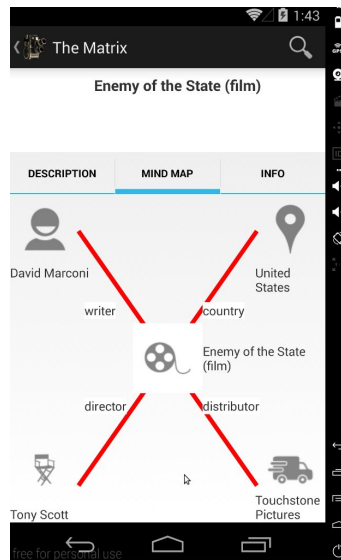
1:43
The Matrix
Enemy of the State (film)
DESCRIPTION
MIND MAP
INFO
David Marconi
United States
writer
country
Enemy of the State (film)
director
distributor
Tony Scott
Touchstone Pictures
free for personal use